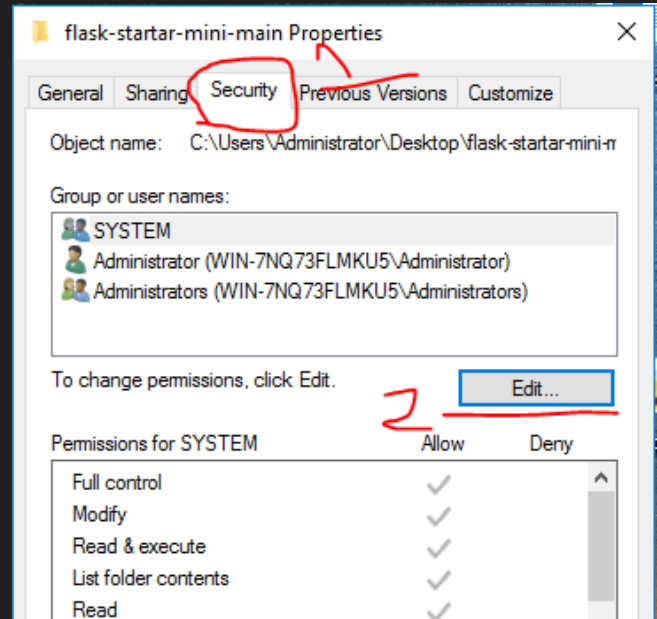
flask-startar-mini-main Properties

General | Sharing | Security | Previous Versions | Customize

1

Object name: C:\Users\Administrator\Desktop\flask-startar-mini-m

Group or user names:

SYSTEM
Administrator (WIN-7NQ73FLMKU5\Administrator)
Administrators (WIN-7NQ73FLMKU5\Administrators)

To change permissions, click Edit.

Edit...

2

| Permissions for SYSTEM | Allow | Deny |
|---|---|---|
| Full control | ✓ | |
| Modify | ✓ | |
| Read & execute | ✓ | |
| List folder contents | ✓ | |
| Read | ✓ | |